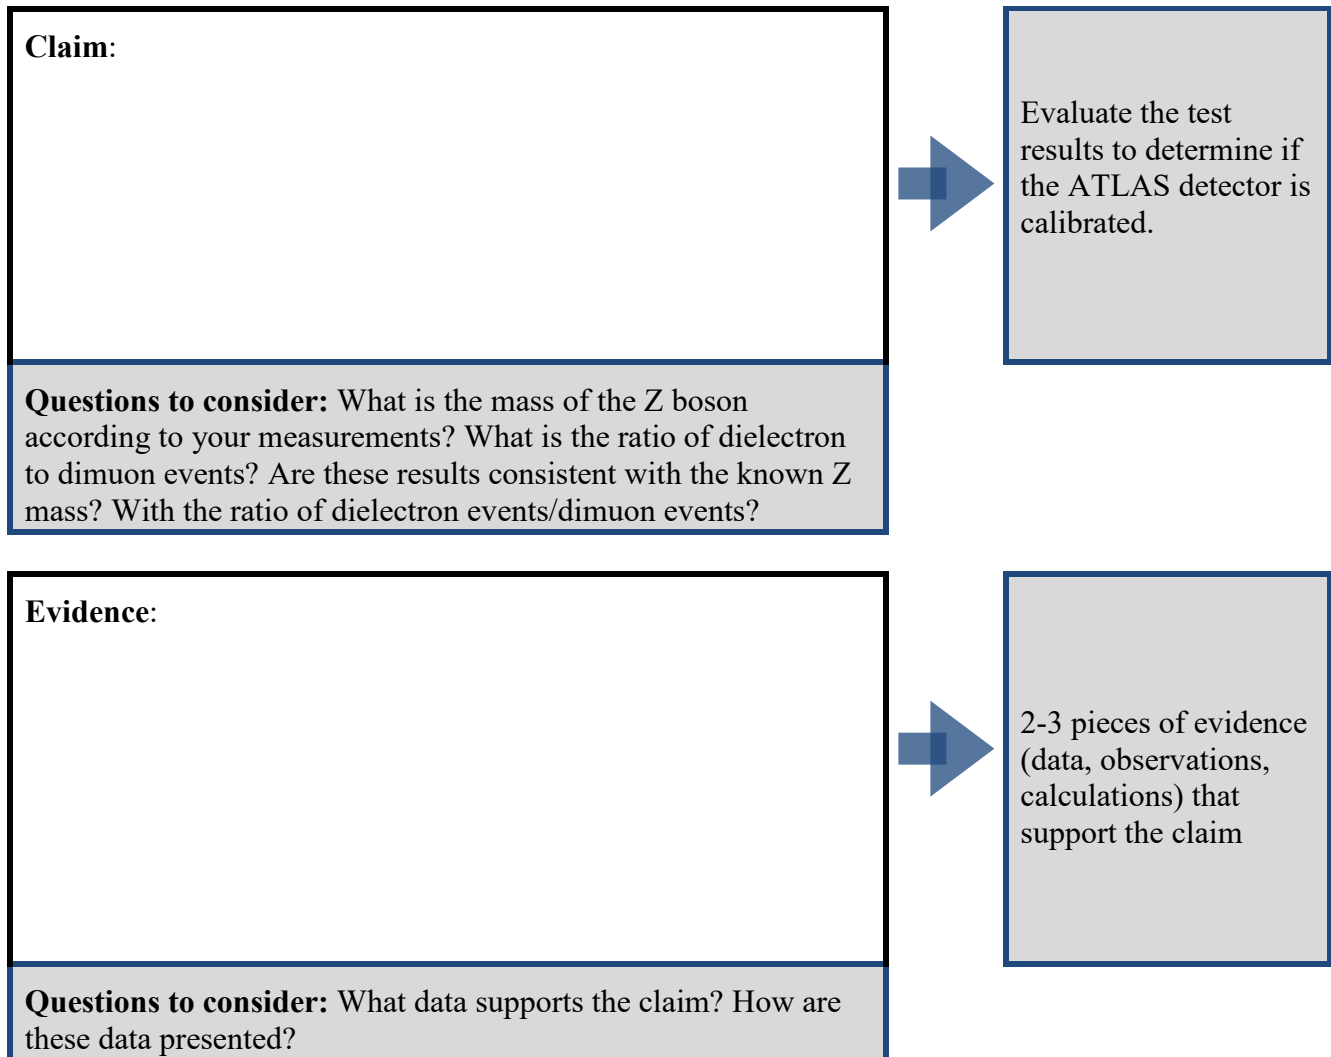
**Claim**:

Evaluate the test results to determine if the ATLAS detector is calibrated.

**Questions to consider:** What is the mass of the Z boson according to your measurements? What is the ratio of dielectron to dimuon events? Are these results consistent with the known Z mass? With the ratio of dielectron events/dimuon events?

**Evidence**:

2-3 pieces of evidence (data, observations, calculations) that support the claim

**Questions to consider:** What data supports the claim? How are these data presented?